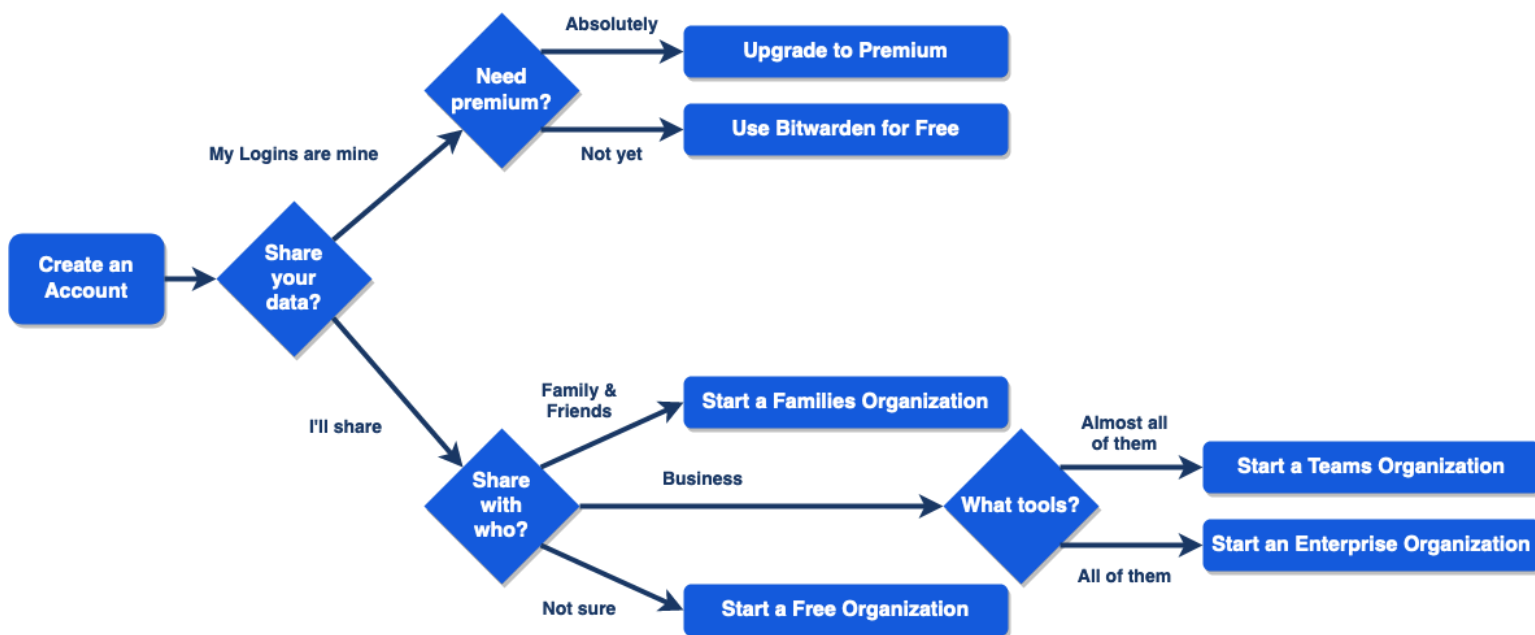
Create an Account

Share your data?

My Logins are mine

Need premium?

Absolutely

Upgrade to Premium

Not yet

Use Bitwarden for Free

I'll share

Share with who?

Family & Friends

Start a Families Organization

Business

What tools?

Almost all of them

Start a Teams Organization

All of them

Start an Enterprise Organization

Not sure

Start a Free Organization